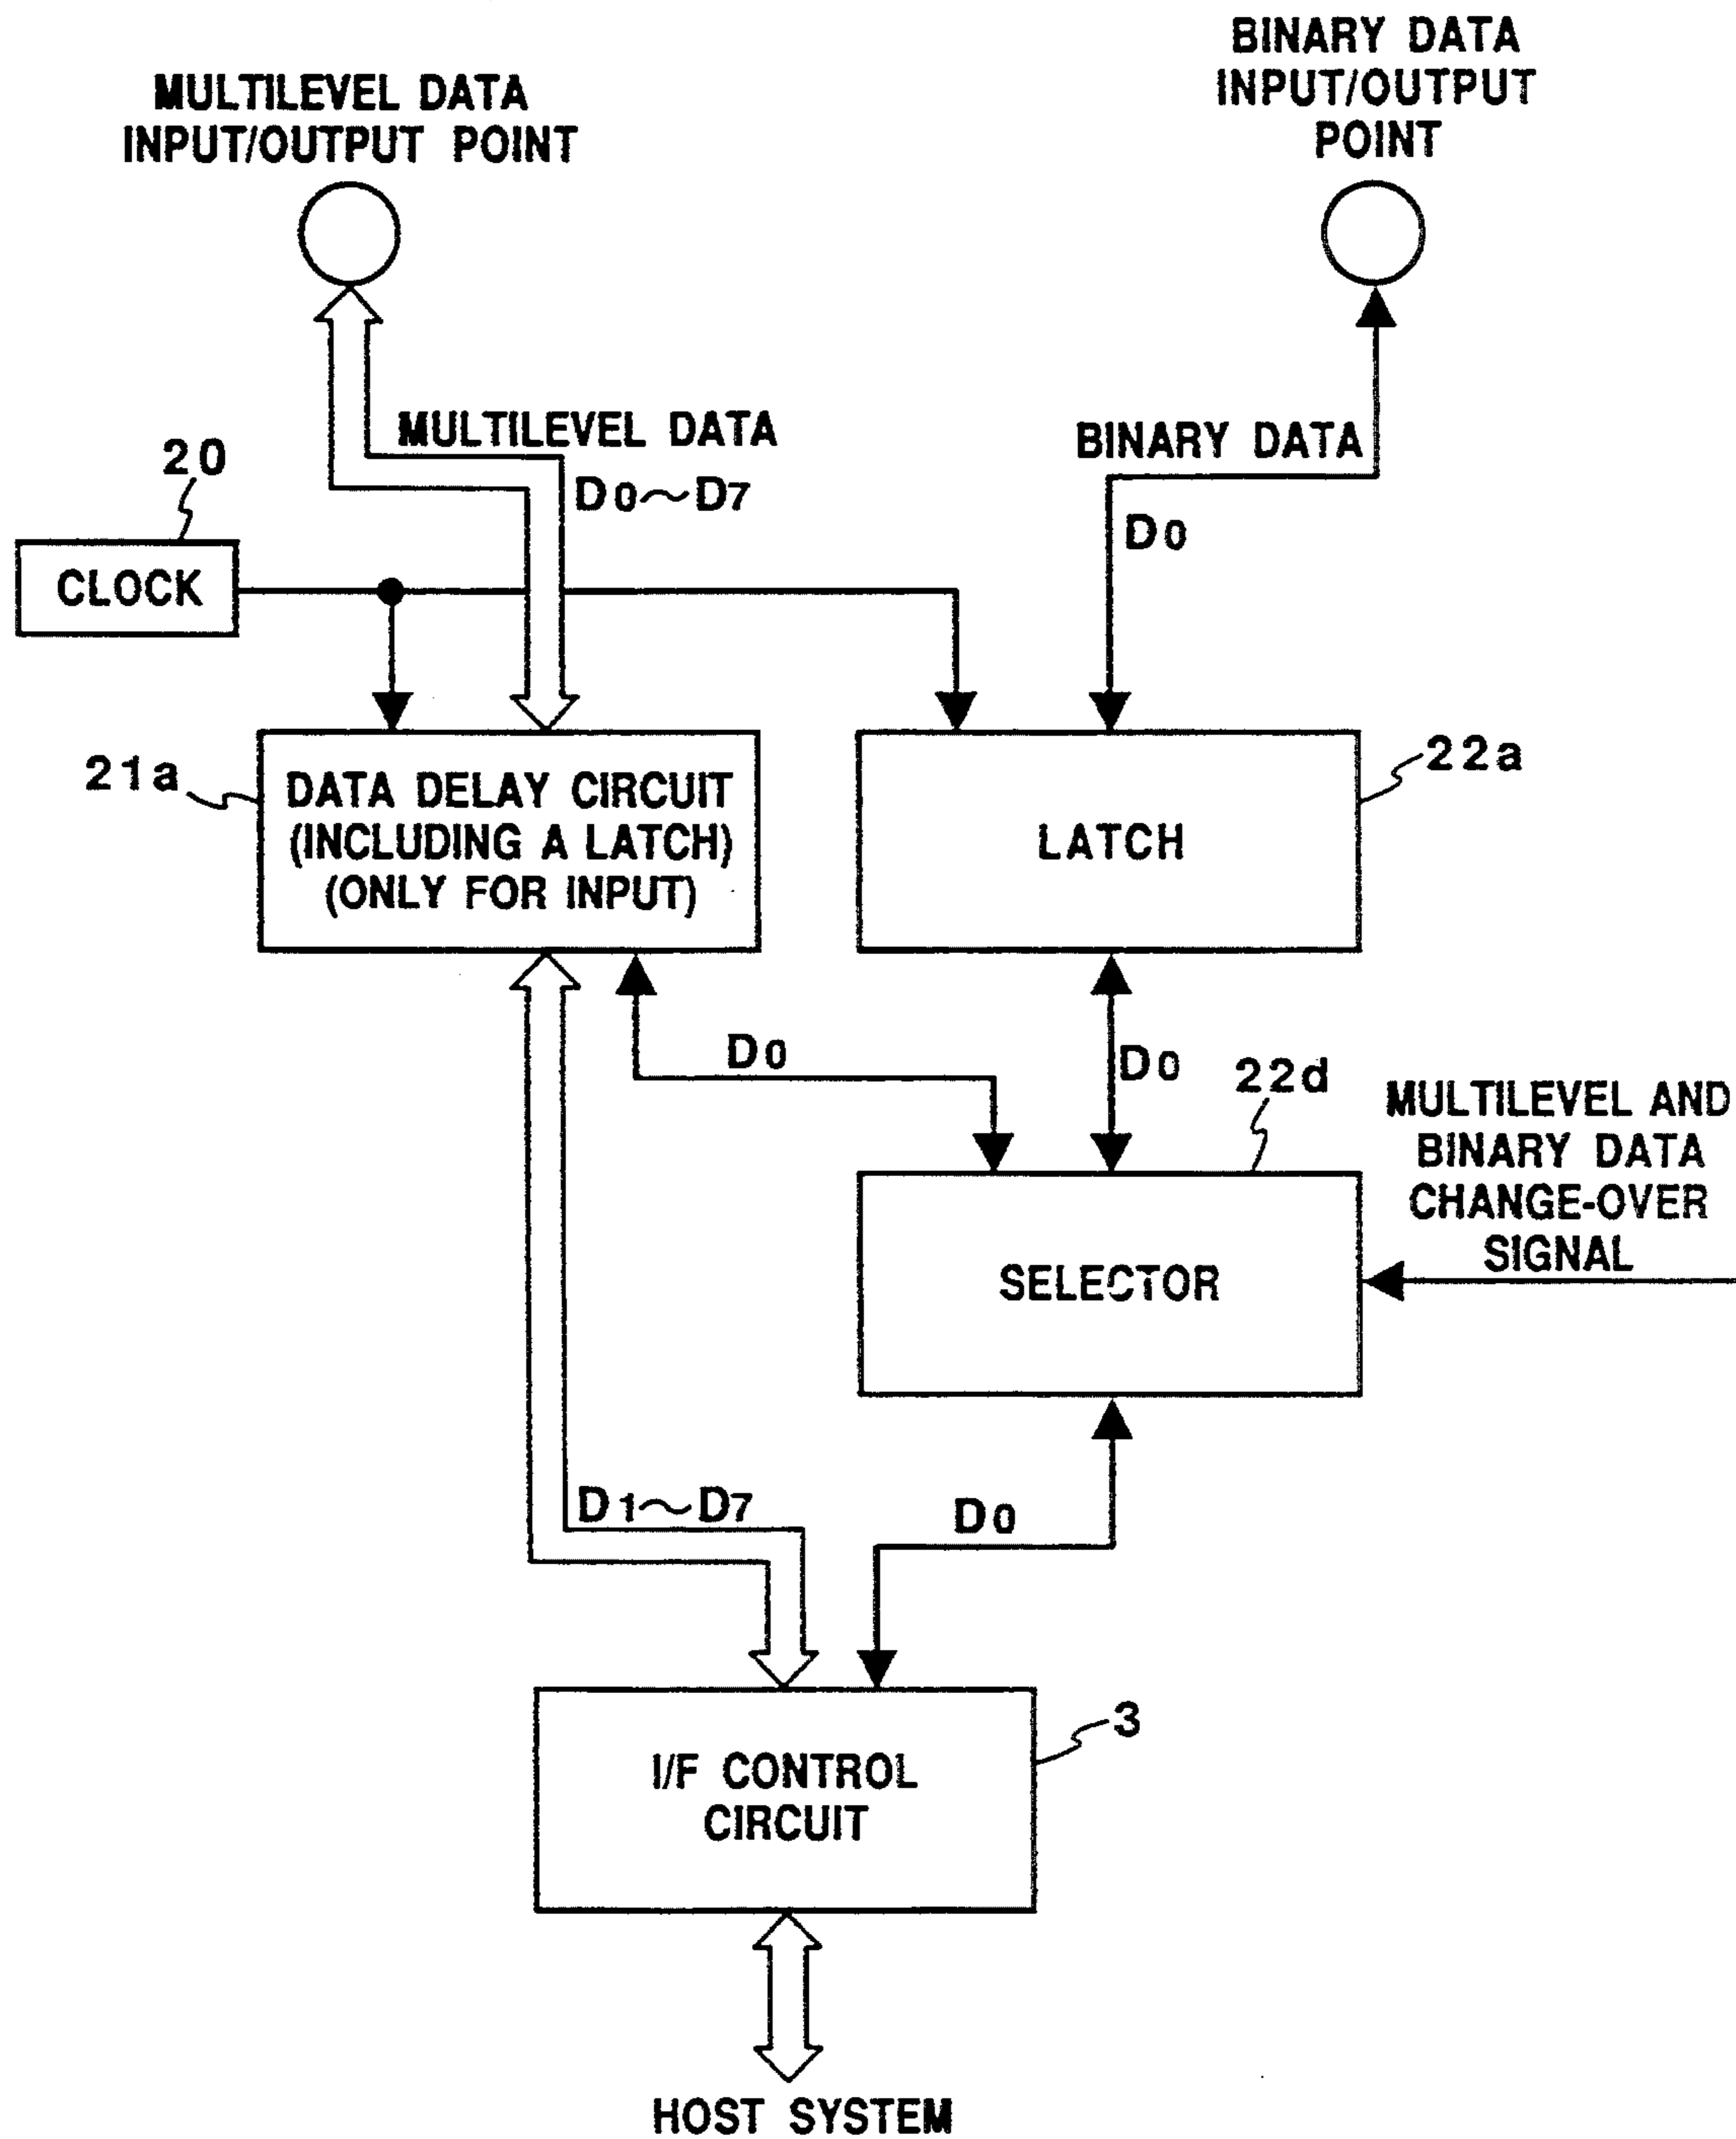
MULTILEVEL DATA INPUT/OUTPUT POINT

BINARY DATA INPUT/OUTPUT POINT

MULTILEVEL DATA

$D_0 \sim D_7$

BINARY DATA

$D_0$

20

CLOCK

21a

DATA DELAY CIRCUIT (INCLUDING A LATCH) (ONLY FOR INPUT)

LATCH

22a

$D_0$

$D_0$

22d

MULTILEVEL AND BINARY DATA CHANGE-OVER SIGNAL

SELECTOR

$D_1 \sim D_7$

$D_0$

3

I/F CONTROL CIRCUIT

HOST SYSTEM